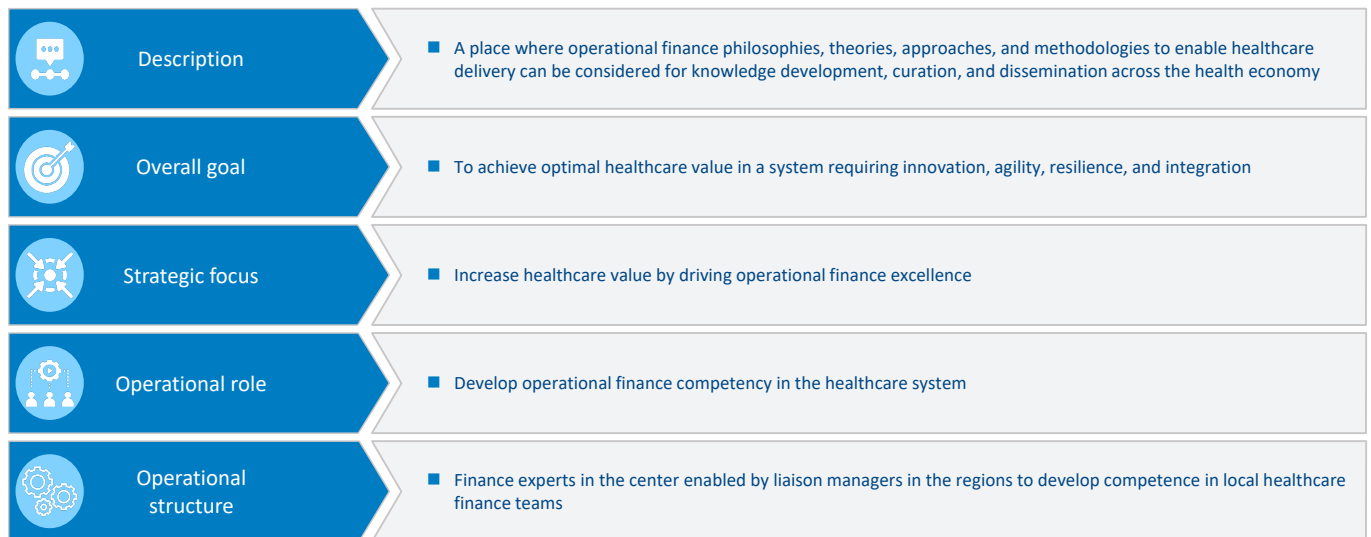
Description

A place where operational finance philosophies, theories, approaches, and methodologies to enable healthcare delivery can be considered for knowledge development, curation, and dissemination across the health economy

Overall goal

To achieve optimal healthcare value in a system requiring innovation, agility, resilience, and integration

Strategic focus

Increase healthcare value by driving operational finance excellence

Operational role

Develop operational finance competency in the healthcare system

Operational structure

Finance experts in the center enabled by liaison managers in the regions to develop competence in local healthcare finance teams